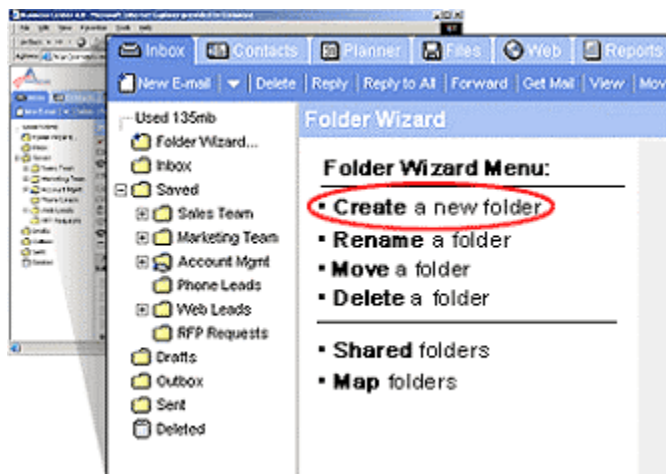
Inbox Contacts Planner Files Web Reports

New E-mail | Delete | Reply | Reply to All | Forward | Get Mail | View | Mov

Used 135mb
Folder Wizard...
Inbox
Saved
Sales Team
Marketing Team
Account Mgmt
Phone Leads
Web Leads
RFP Requests
Drafts
Outbox
Sent
Deleted

Folder Wizard

Folder Wizard Menu:

• Create a new folder
• Rename a folder
• Move a folder
• Delete a folder

• Shared folders
• Map folders